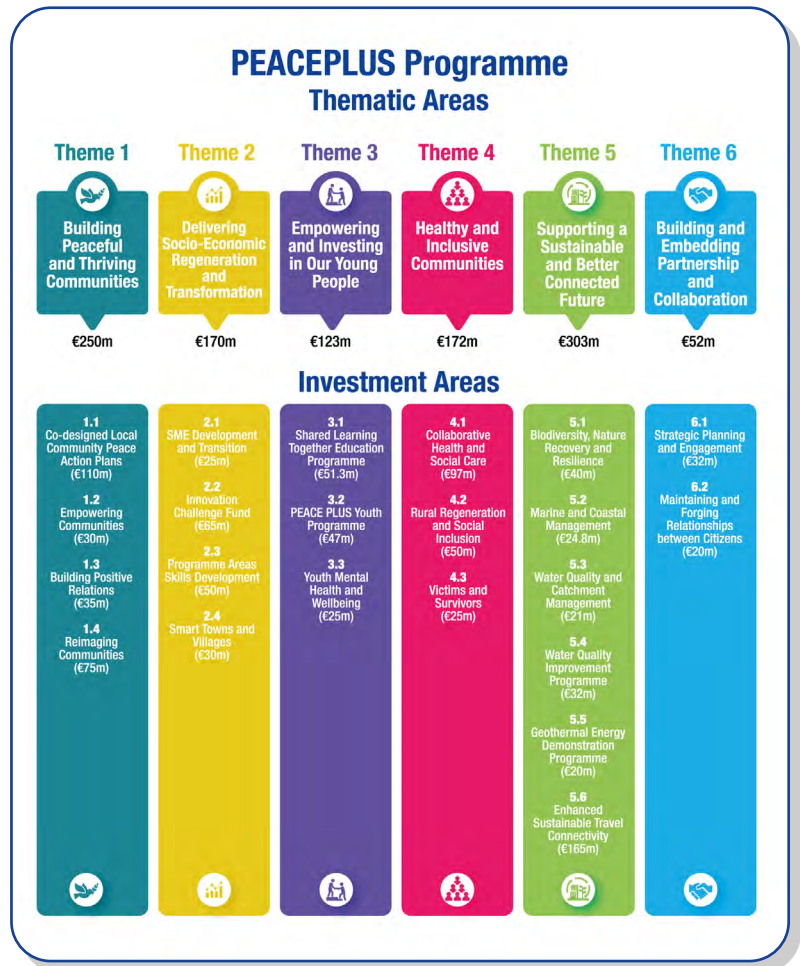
PEACEPLUS Programme
Thematic Areas

Theme 1

Building Peaceful and Thriving Communities

€250m

Theme 2

Delivering Socio-Economic Regeneration and Transformation

€170m

Theme 3

Empowering and Investing in Our Young People

€123m

Theme 4

Healthy and Inclusive Communities

€172m

Theme 5

Supporting a Sustainable and Better Connected Future

€303m

Theme 6

Building and Embedding Partnership and Collaboration

€52m

Investment Areas

1.1
Co-designed Local Community Peace Action Plans
(€110m)

1.2
Empowering Communities
(€30m)

1.3
Building Positive Relations
(€35m)

1.4
Reimaging Communities
(€75m)

2.1
SME Development and Transition
(€25m)

2.2
Innovation Challenge Fund
(€65m)

2.3
Programme Areas Skills Development
(€50m)

2.4
Smart Towns and Villages
(€30m)

3.1
Shared Learning Together Education Programme
(€51.3m)

3.2
PEACE PLUS Youth Programme
(€47m)

3.3
Youth Mental Health and Wellbeing
(€25m)

4.1
Collaborative Health and Social Care
(€97m)

4.2
Rural Regeneration and Social Inclusion
(€50m)

4.3
Victims and Survivors
(€25m)

5.1
Biodiversity, Nature Recovery and Resilience
(€40m)

5.2
Marine and Coastal Management
(€24.8m)

5.3
Water Quality and Catchment Management
(€21m)

5.4
Water Quality Improvement Programme
(€32m)

5.5
Geothermal Energy Demonstration Programme
(€20m)

5.6
Enhanced Sustainable Travel Connectivity
(€165m)

6.1
Strategic Planning and Engagement
(€32m)

6.2
Maintaining and Forging Relationships between Citizens
(€20m)